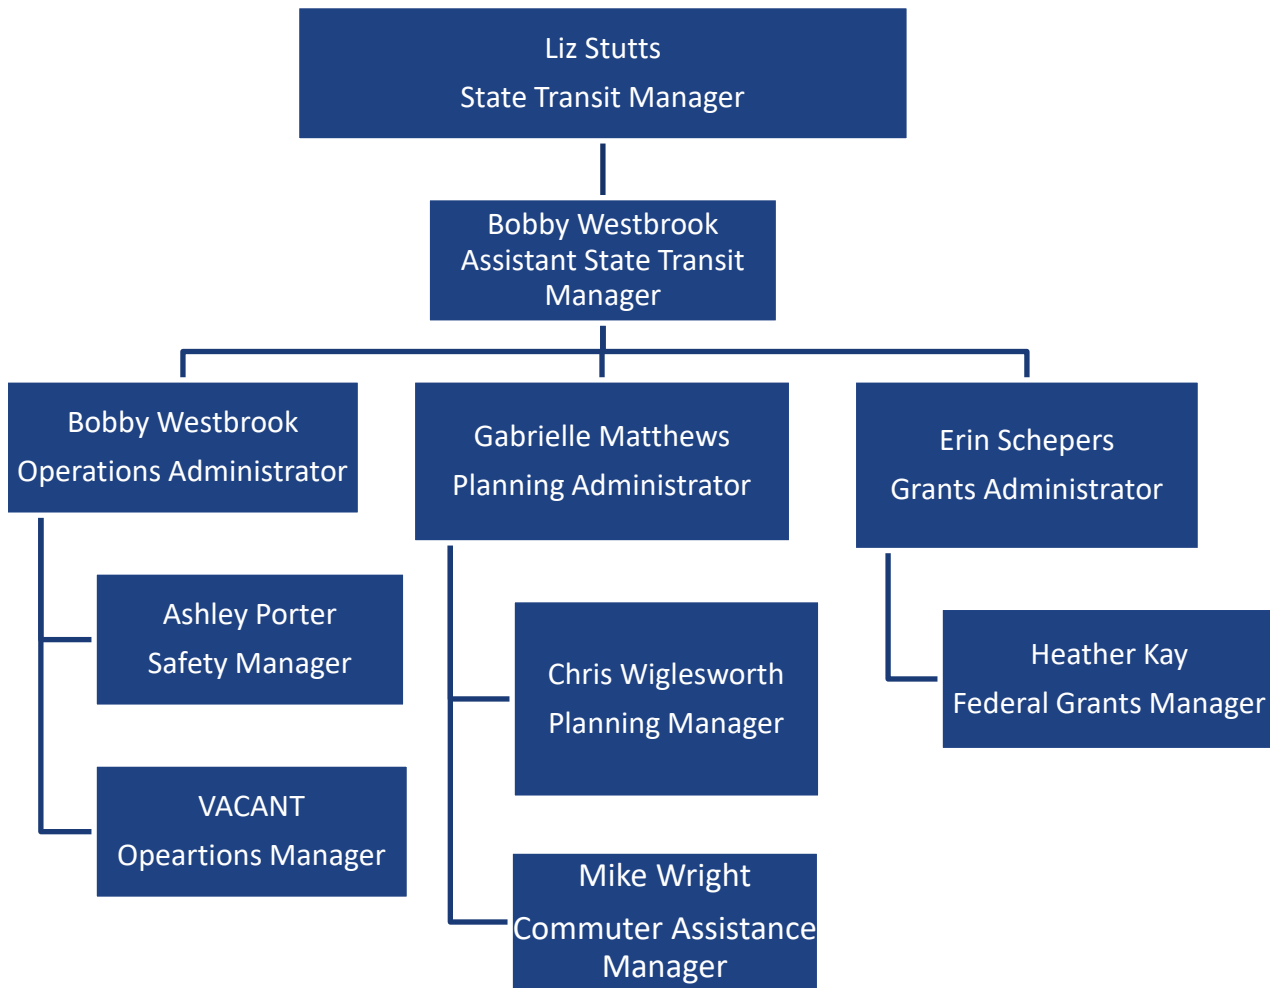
Liz Stutts
State Transit Manager

Bobby Westbrook
Assistant State Transit Manager

Bobby Westbrook
Operations Administrator

Gabrielle Matthews
Planning Administrator

Erin Schepers
Grants Administrator

Ashley Porter
Safety Manager

VACANT
Oeartions Manager

Chris Wiglesworth
Planning Manager

Mike Wright
Commuter Assistance Manager

Heather Kay
Federal Grants Manager